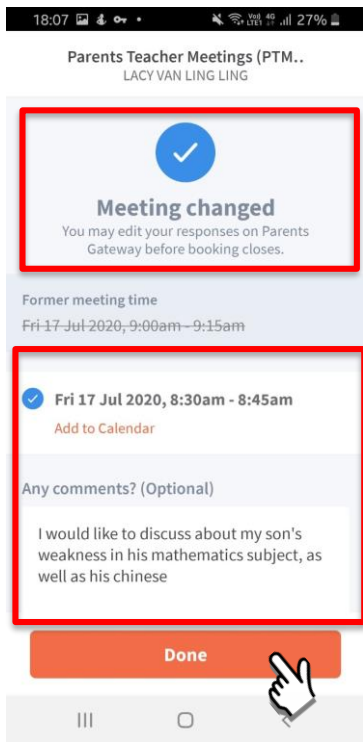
18:07 27%

Parents Teacher Meetings (PTM..
LACY VAN LING LING

Meeting changed
You may edit your responses on Parents Gateway before booking closes.

Former meeting time
~~Fri 17 Jul 2020, 9:00am - 9:15am~~

Fri 17 Jul 2020, 8:30am - 8:45am
Add to Calendar

Any comments? (Optional)

I would like to discuss about my son's weakness in his mathematics subject, as well as his chinese

Done